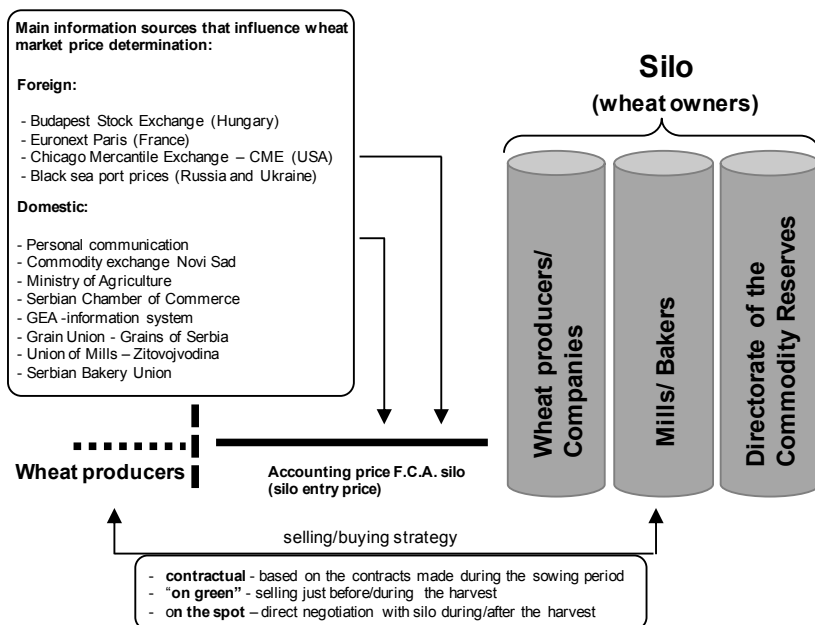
Main information sources that influence wheat market price determination:

Foreign:

- Budapest Stock Exchange (Hungary)
- Euronext Paris (France)
- Chicago Mercantile Exchange – CME (USA)
- Black sea port prices (Russia and Ukraine)

Domestic:

- Personal communication
- Commodity exchange Novi Sad
- Ministry of Agriculture
- Serbian Chamber of Commerce
- GEA -information system
- Grain Union - Grains of Serbia
- Union of Mills – Zitovojvodina
- Serbian Bakery Union

Silo
(wheat owners)

Wheat producers/ Companies

Mills/ Bakers

Directorate of the Commodity Reserves

Wheat producers

Accounting price F.C.A. silo (silo entry price)

selling/buying strategy

- contractual - based on the contracts made during the sowing period
- "on green" - selling just before/during the harvest
- on the spot – direct negotiation with silo during/after the harvest